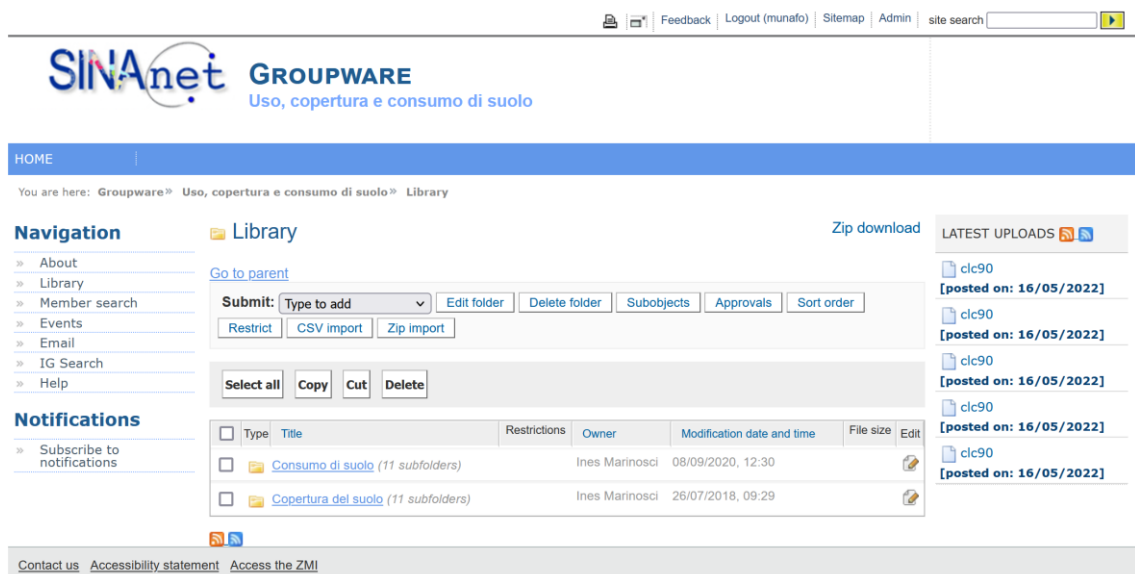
Feedback | Logout (munafo) | Sitemap | Admin | site search

SINAnet GROUPWARE
Uso, copertura e consumo di suolo

HOME

You are here: Groupware » Uso, copertura e consumo di suolo » Library

Navigation
» About
» Library
» Member search
» Events
» Email
» IG Search
» Help

Notifications
» Subscribe to notifications

Library

Zip download

Go to parent

Submit: Type to add | Edit folder | Delete folder | Subobjects | Approvals | Sort order
Restrict | CSV import | Zip import

Select all | Copy | Cut | Delete

| | Type | Title | Restrictions | Owner | Modification date and time | File size | Edit |
|---|---|---|---|---|---|---|---|
| | | Consumo di suolo (11 subfolders) | | Ines Marinosci | 08/09/2020, 12:30 | | |
| | | Copertura del suolo (11 subfolders) | | Ines Marinosci | 26/07/2018, 09:29 | | |

LATEST UPLOADS
clc90
[posted on: 16/05/2022]
clc90
[posted on: 16/05/2022]
clc90
[posted on: 16/05/2022]
clc90
[posted on: 16/05/2022]
clc90
[posted on: 16/05/2022]

Contact us Accessibility statement Access the ZMI